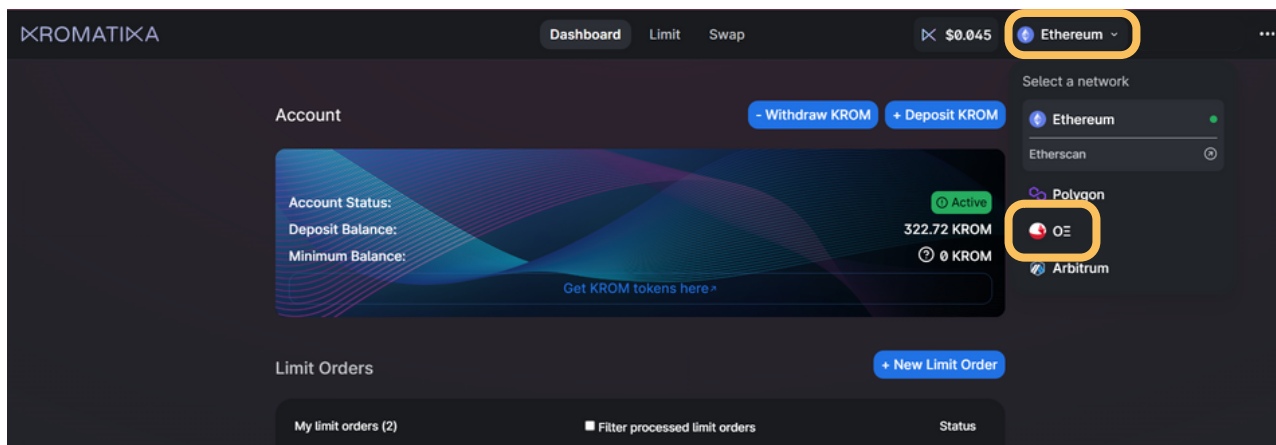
KROMATIKA

Dashboard Limit Swap

$0.045 Ethereum

Select a network

Ethereum

Etherscan

Polygon

OΞ

Arbitrum

Account

- Withdraw KROM + Deposit KROM

Account Status: Active

Deposit Balance: 322.72 KROM

Minimum Balance: 0 KROM

Get KROM tokens here↗

Limit Orders

+ New Limit Order

My limit orders (2) Filter processed limit orders Status